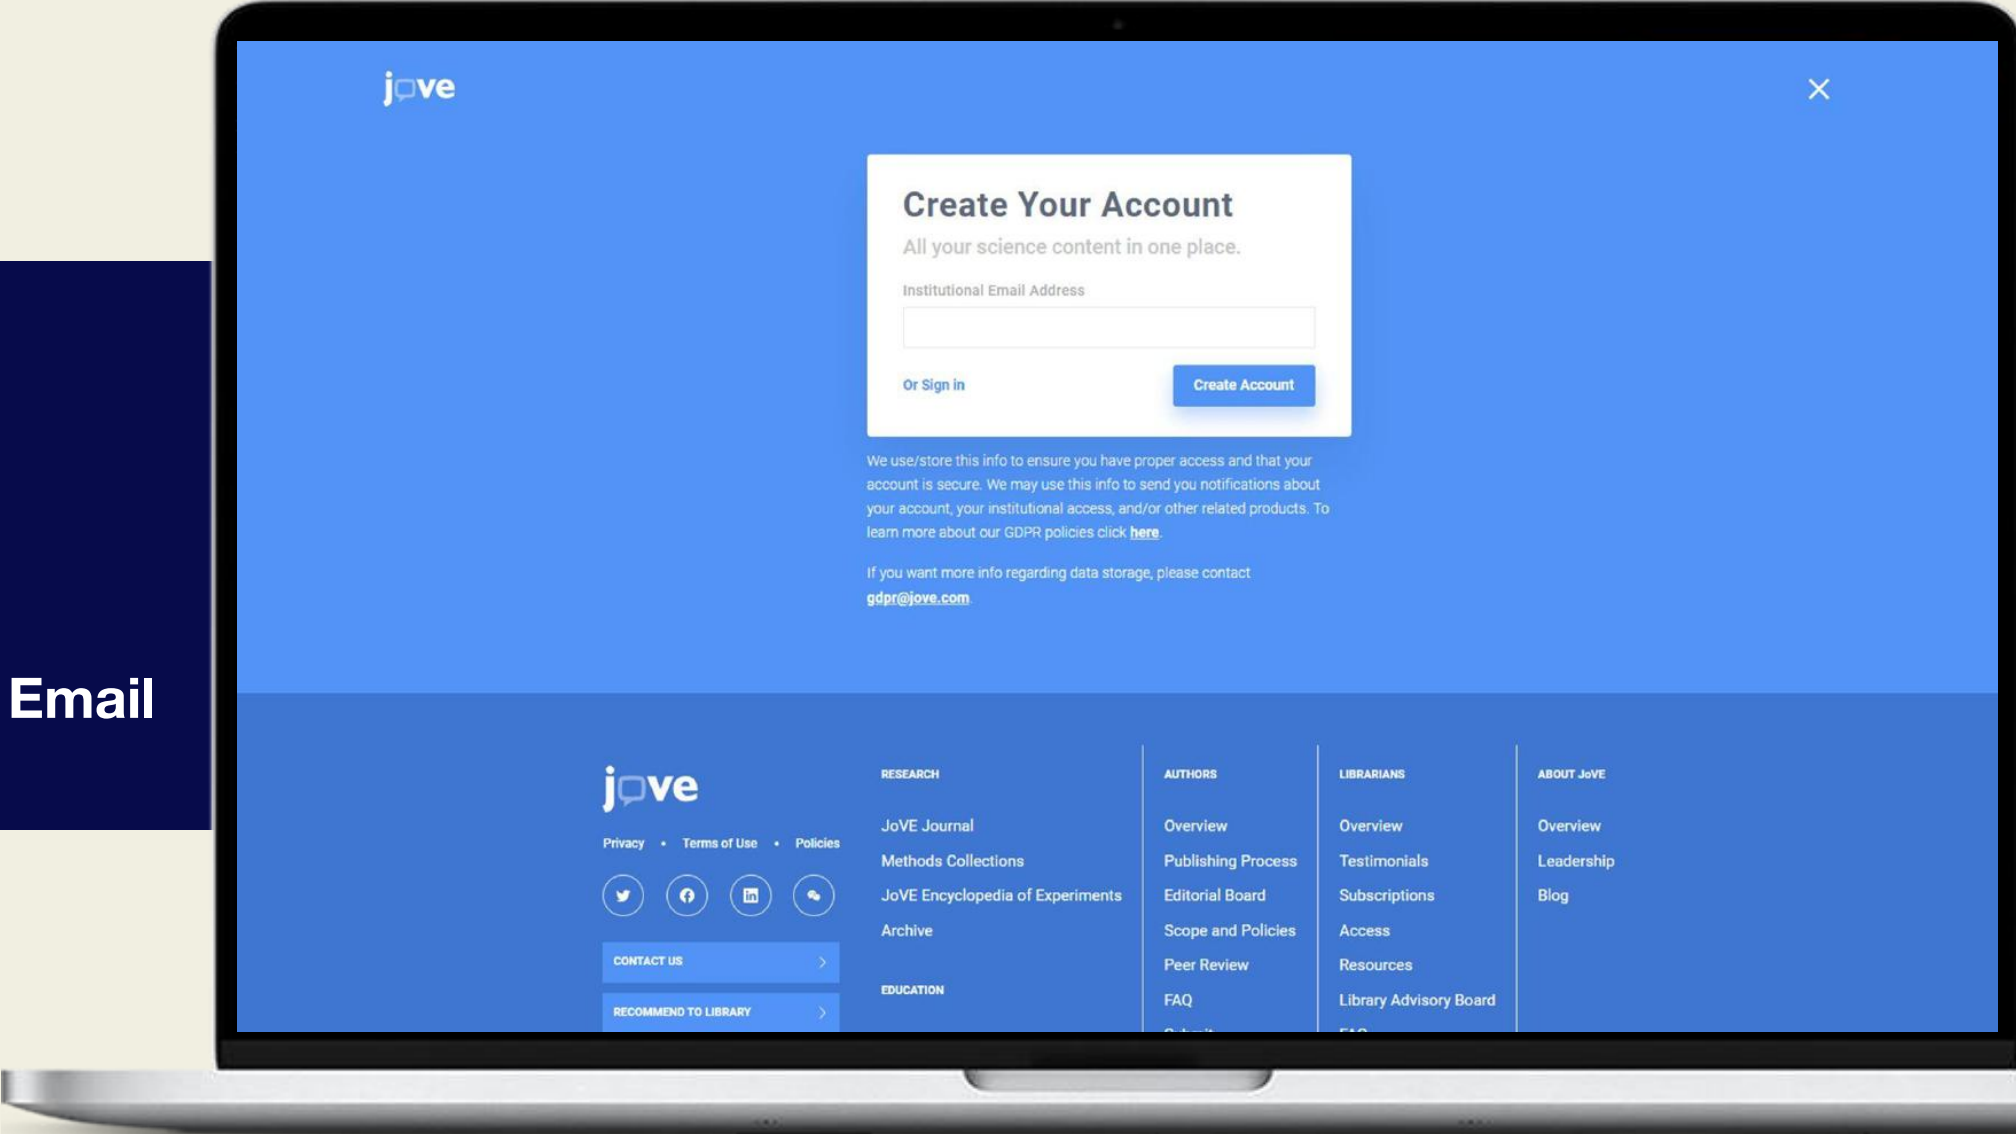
Email

jove

Create Your Account

All your science content in one place.

Institutional Email Address

Or Sign in

Create Account

We use/store this info to ensure you have proper access and that your account is secure. We may use this info to send you notifications about your account, your institutional access, and/or other related products. To learn more about our GDPR policies click here.

If you want more info regarding data storage, please contact gdpr@jove.com.

jove

Privacy • Terms of Use • Policies

CONTACT US

RECOMMEND TO LIBRARY

RESEARCH

JoVE Journal

Methods Collections

JoVE Encyclopedia of Experiments

Archive

EDUCATION

AUTHORS

Overview

Publishing Process

Editorial Board

Scope and Policies

Peer Review

FAQ

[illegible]

LIBRARIANS

Overview

Testimonials

Subscriptions

Access

Resources

Library Advisory Board

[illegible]

ABOUT JoVE

Overview

Leadership

Blog